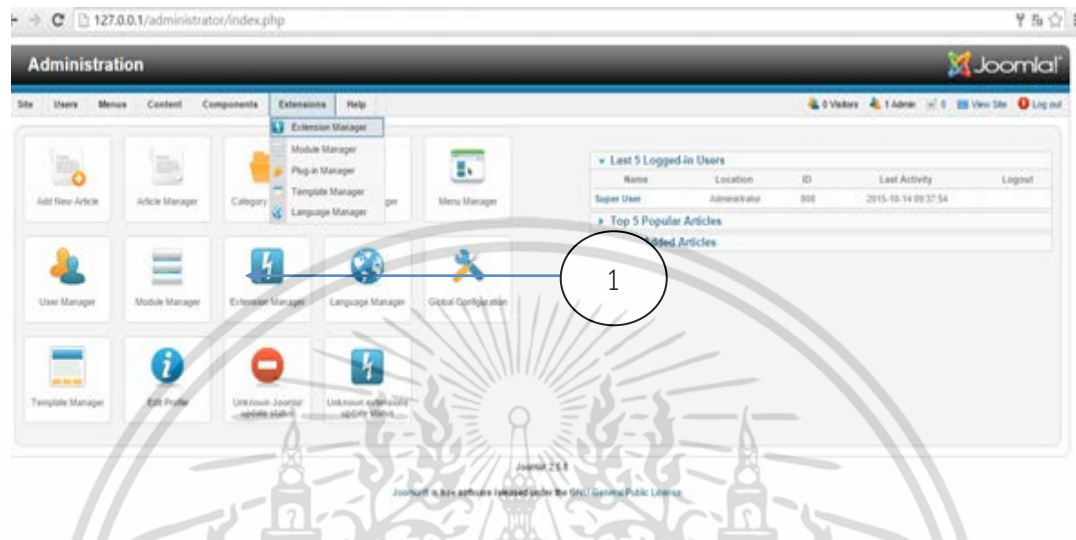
127.0.0.1/administrator/index.php

Administration

Joomla!

Site Users Menus Content Components Extensions Help

0 Visitors 1 Admin 0 View Site Log out

Extension Manager
Module Manager
Plug-in Manager
Template Manager
Language Manager

Add New Article
Article Manager
Category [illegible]
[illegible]ger
Menu Manager

Last 5 Logged-in Users

| Name | Location | ID | Last Activity | Logout |
|---|---|---|---|---|
| Super User | Administrator | 808 | 2015-10-14 09:37:54 | |

Top 5 Popular Articles
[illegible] Added Articles

User Manager
Module Manager
Extension Manager
Language Manager
Global Configuration

1

Template Manager
Edit Profile
Unknown Joomla! update status
Unknown extensions update status

Joomla! 2.5.8
Joomla!® is free software released under the GNU General Public License.